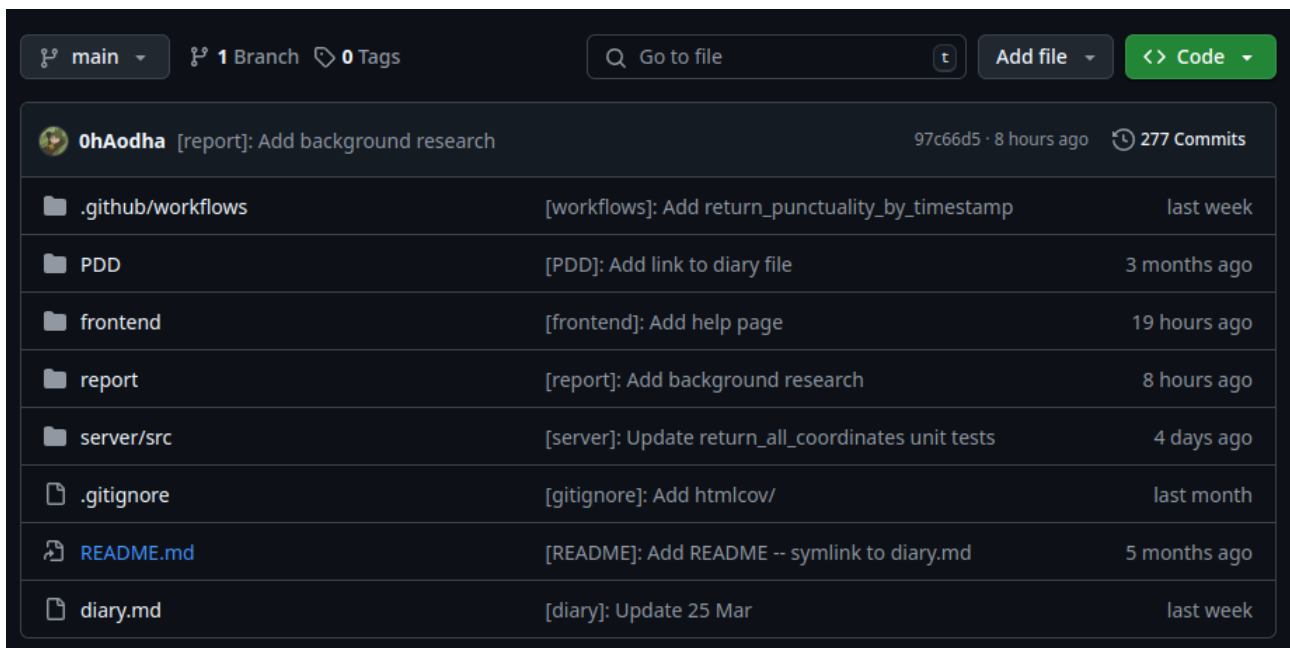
main 1 Branch 0 Tags Go to file t Add file Code

0hAodha [report]: Add background research 97c66d5 · 8 hours ago 277 Commits

| | | |
|---|---|---|
| .github/workflows | [workflows]: Add return_punctuality_by_timestamp | last week |
| PDD | [PDD]: Add link to diary file | 3 months ago |
| frontend | [frontend]: Add help page | 19 hours ago |
| report | [report]: Add background research | 8 hours ago |
| server/src | [server]: Update return_all_coordinates unit tests | 4 days ago |
| .gitignore | [gitignore]: Add htmlcov/ | last month |
| README.md | [README]: Add README -- symlink to diary.md | 5 months ago |
| diary.md | [diary]: Update 25 Mar | last week |